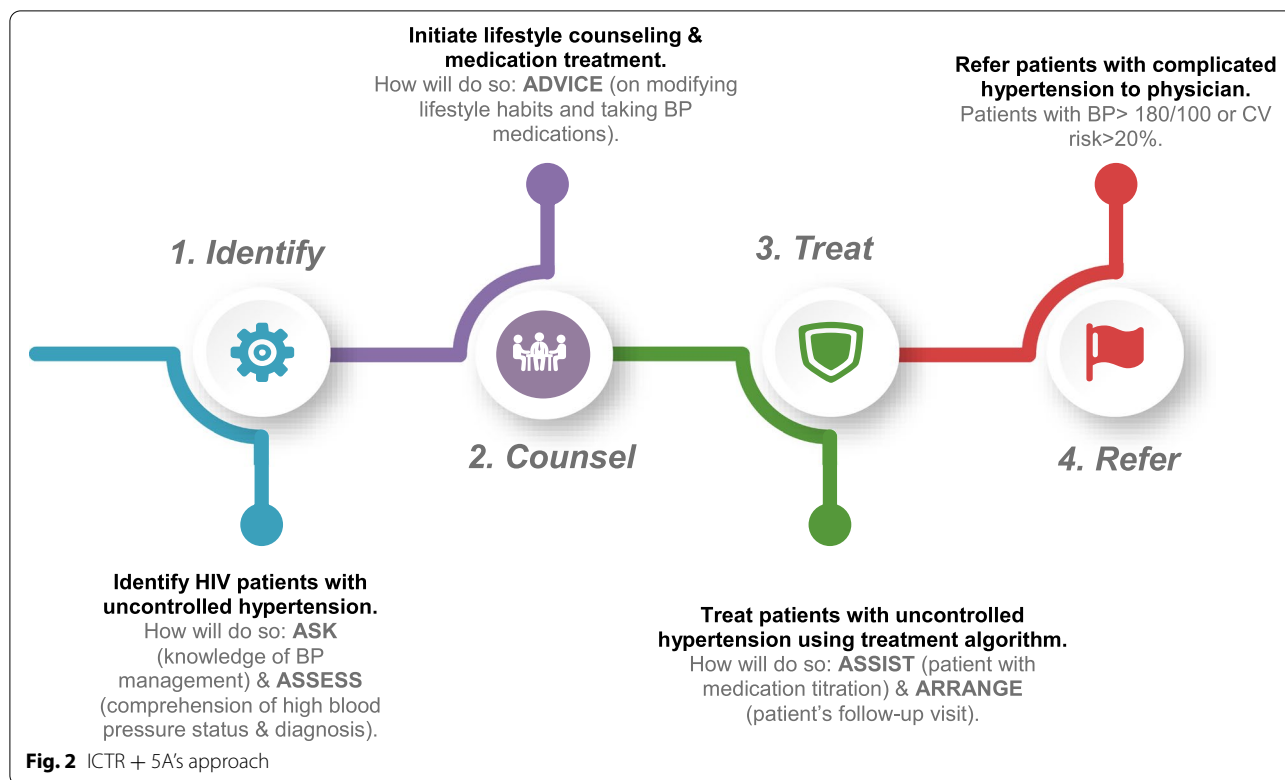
Initiate lifestyle counseling & medication treatment.
How will do so: **ADVICE** (on modifying lifestyle habits and taking BP medications).

Refer patients with complicated hypertension to physician.
Patients with BP> 180/100 or CV risk>20%.

1. Identify

3. Treat

2. Counsel

4. Refer

Identify HIV patients with uncontrolled hypertension.
How will do so: **ASK** (knowledge of BP management) & **ASSESS** (comprehension of high blood pressure status & diagnosis).

Treat patients with uncontrolled hypertension using treatment algorithm.
How will do so: **ASSIST** (patient with medication titration) & **ARRANGE** (patient's follow-up visit).

**Fig. 2** ICTR + 5A's approach